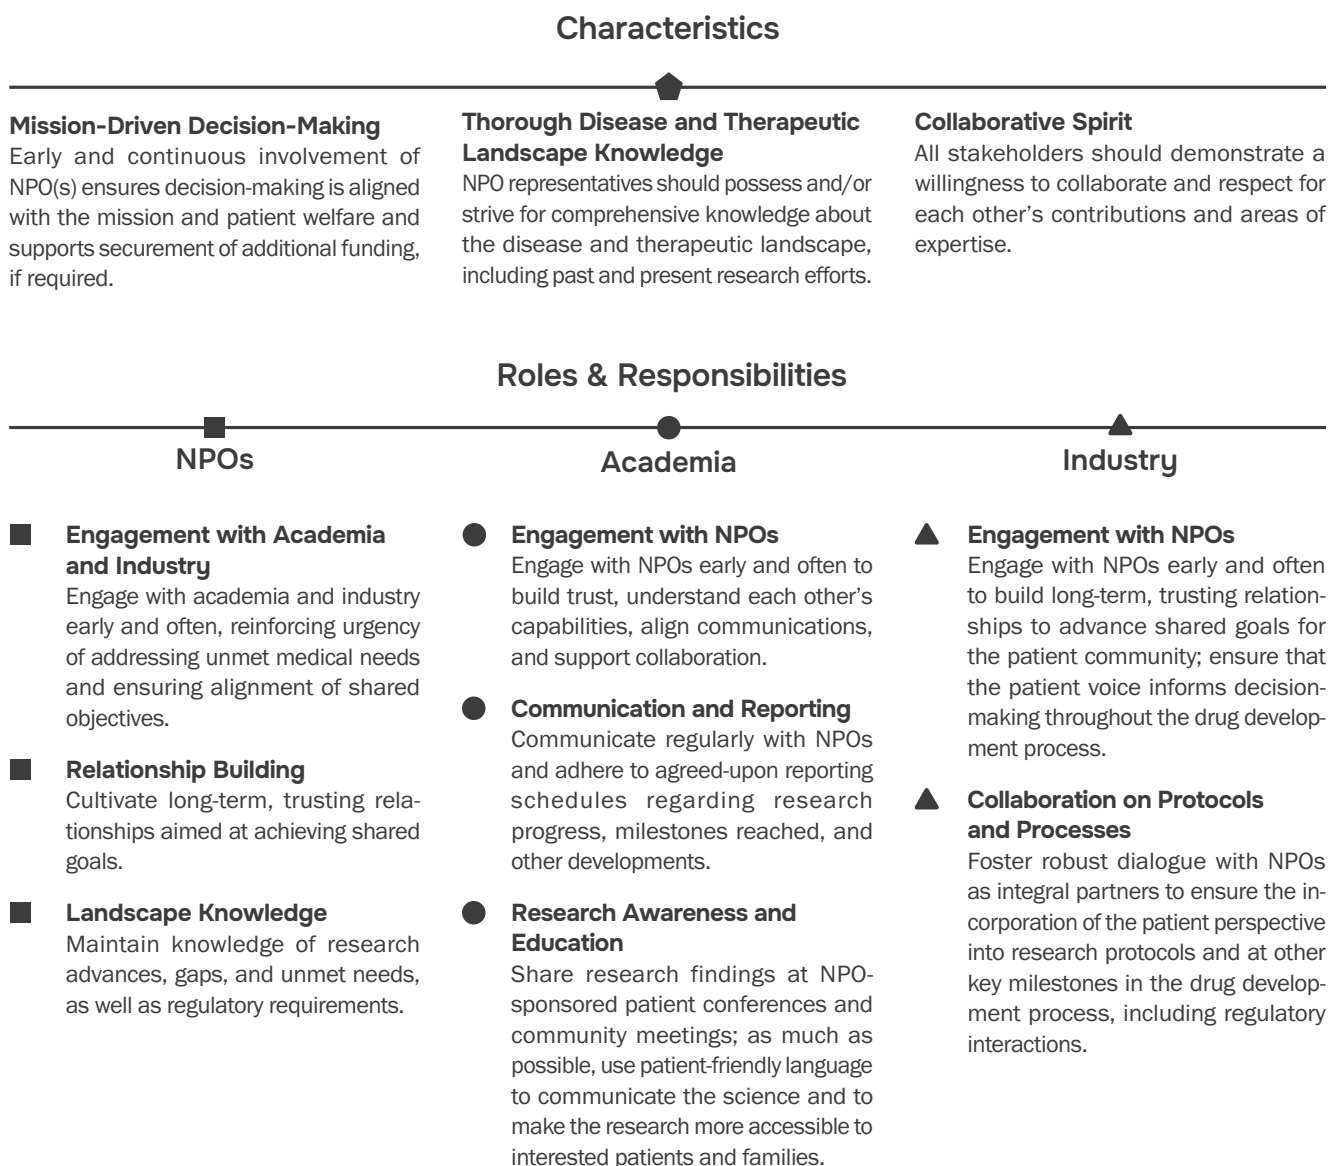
Characteristics

Mission-Driven Decision-Making
Early and continuous involvement of NPO(s) ensures decision-making is aligned with the mission and patient welfare and supports securement of additional funding, if required.

Thorough Disease and Therapeutic Landscape Knowledge
NPO representatives should possess and/or strive for comprehensive knowledge about the disease and therapeutic landscape, including past and present research efforts.

Collaborative Spirit
All stakeholders should demonstrate a willingness to collaborate and respect for each other's contributions and areas of expertise.

Roles & Responsibilities

NPOs

Engagement with Academia and Industry
Engage with academia and industry early and often, reinforcing urgency of addressing unmet medical needs and ensuring alignment of shared objectives.

Relationship Building
Cultivate long-term, trusting relationships aimed at achieving shared goals.

Landscape Knowledge
Maintain knowledge of research advances, gaps, and unmet needs, as well as regulatory requirements.

Academia

Engagement with NPOs
Engage with NPOs early and often to build trust, understand each other's capabilities, align communications, and support collaboration.

Communication and Reporting
Communicate regularly with NPOs and adhere to agreed-upon reporting schedules regarding research progress, milestones reached, and other developments.

Research Awareness and Education
Share research findings at NPO-sponsored patient conferences and community meetings; as much as possible, use patient-friendly language to communicate the science and to make the research more accessible to interested patients and families.

Industry

Engagement with NPOs
Engage with NPOs early and often to build long-term, trusting relationships to advance shared goals for the patient community; ensure that the patient voice informs decision-making throughout the drug development process.

Collaboration on Protocols and Processes
Foster robust dialogue with NPOs as integral partners to ensure the incorporation of the patient perspective into research protocols and at other key milestones in the drug development process, including regulatory interactions.